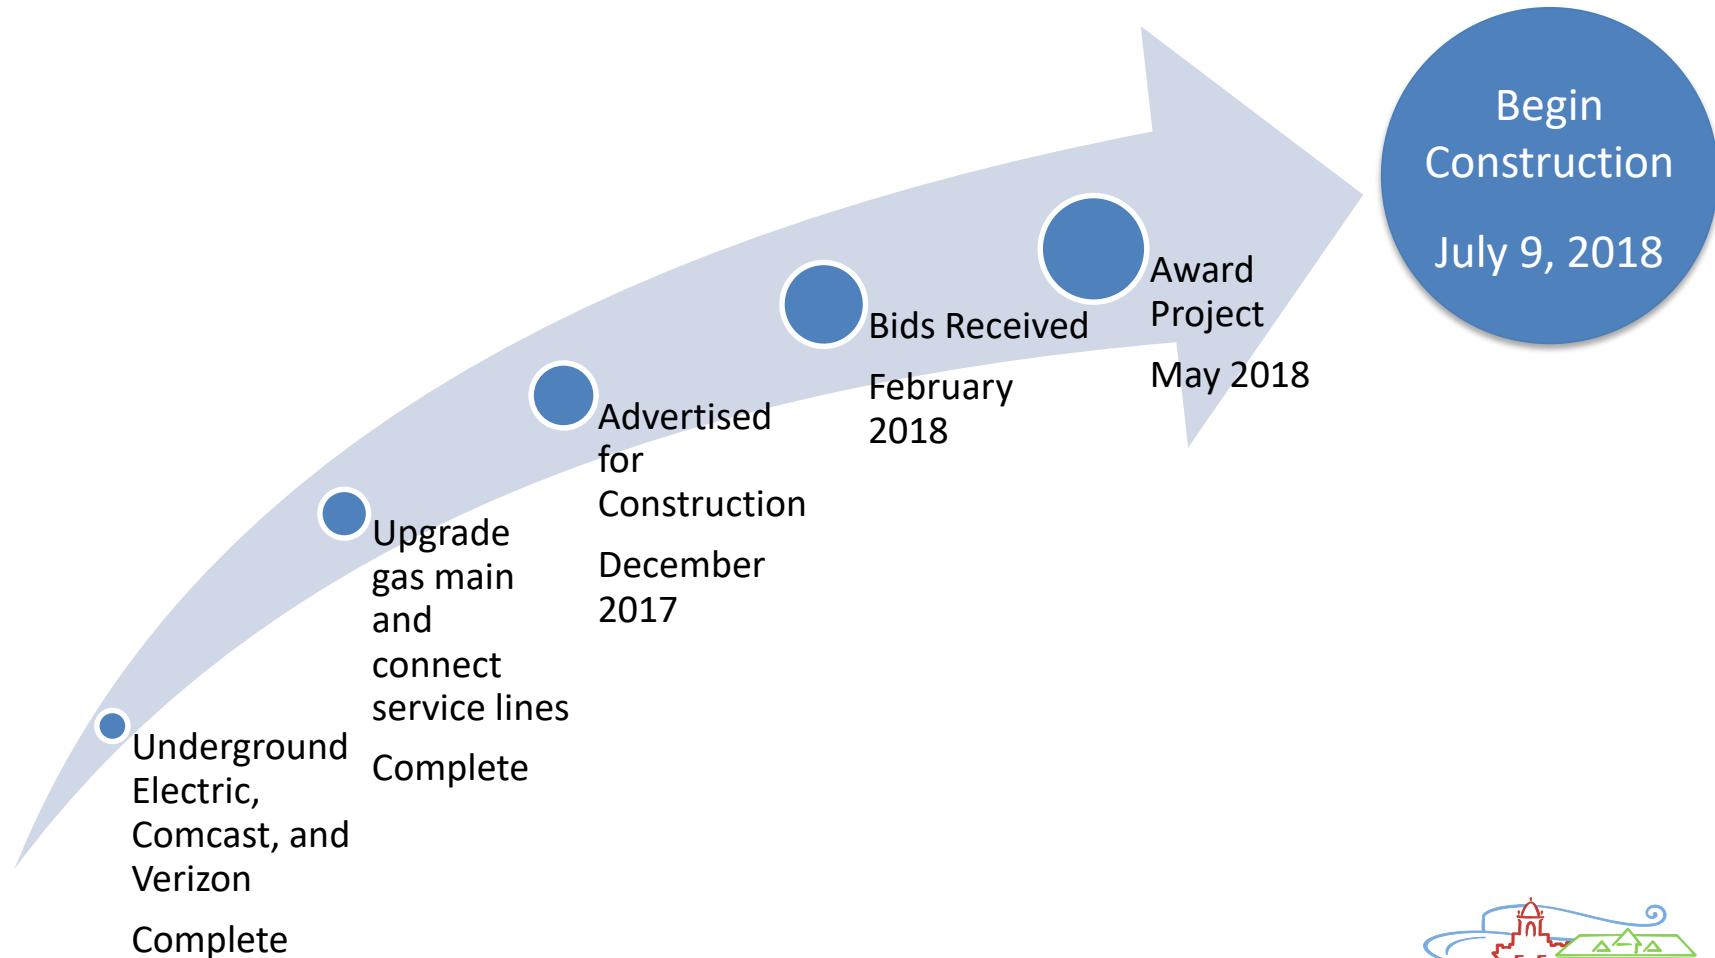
Underground Electric, Comcast, and Verizon

Complete

Upgrade gas main and connect service lines

Complete

Advertised for Construction

December 2017

Bids Received

February 2018

Award Project

May 2018

Begin Construction

July 9, 2018